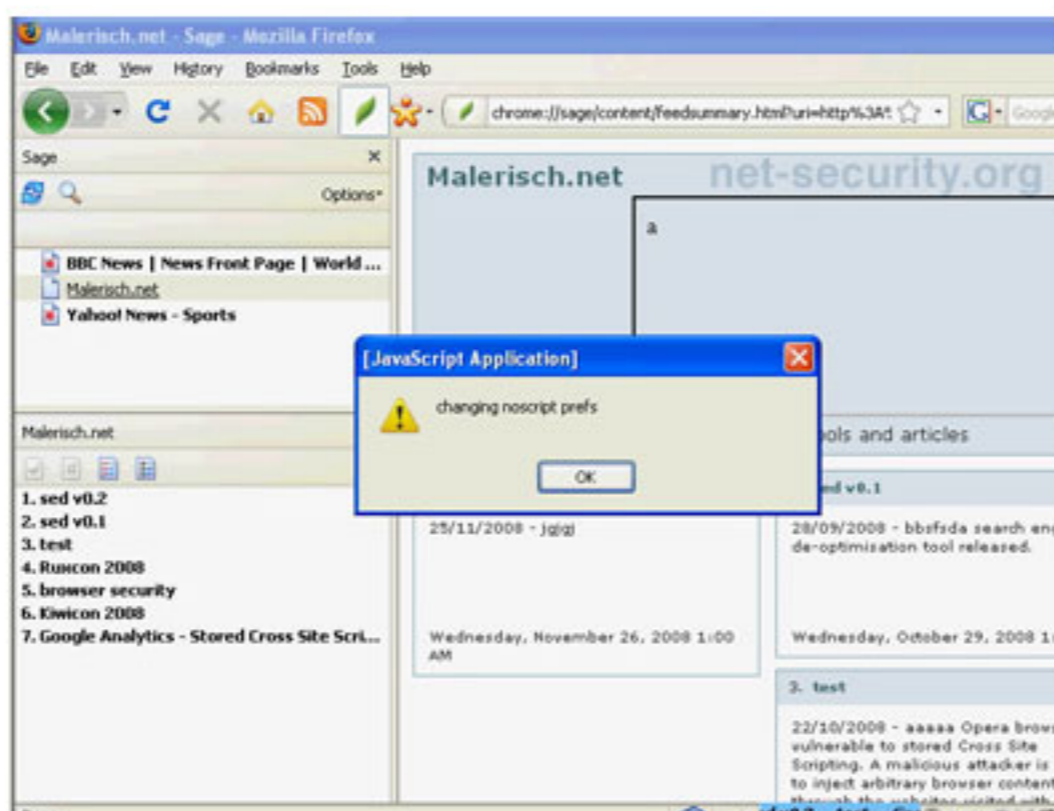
Malerisch.net - Sage - Mozilla Firefox

File Edit View History Bookmarks Tools Help

chrome://sage/content/feedsummary.html?uri=http%3A%

Sage

Options

BBC News | News Front Page | World ...
Malerisch.net
Yahoo! News - Sports

Malerisch.net

1. sed v0.2
2. sed v0.1
3. test
4. Ruxcon 2008
5. browser security
6. Kiwicon 2008
7. Google Analytics - Stored Cross Site Scri...

Malerisch.net

net-security.org

a

[JavaScript Application]

changing noscript prefs

OK

ools and articles

ed v0.1

25/11/2008 - jgjgj

28/09/2008 - bbsfsda search eng de-optimisation tool released.

Wednesday, November 26, 2008 1:00 AM

Wednesday, October 29, 2008 1

3. test

22/10/2008 - aaaaa Opera brow vulnerable to stored Cross Site Scripting. A malicious attacker is to inject arbitrary browser content